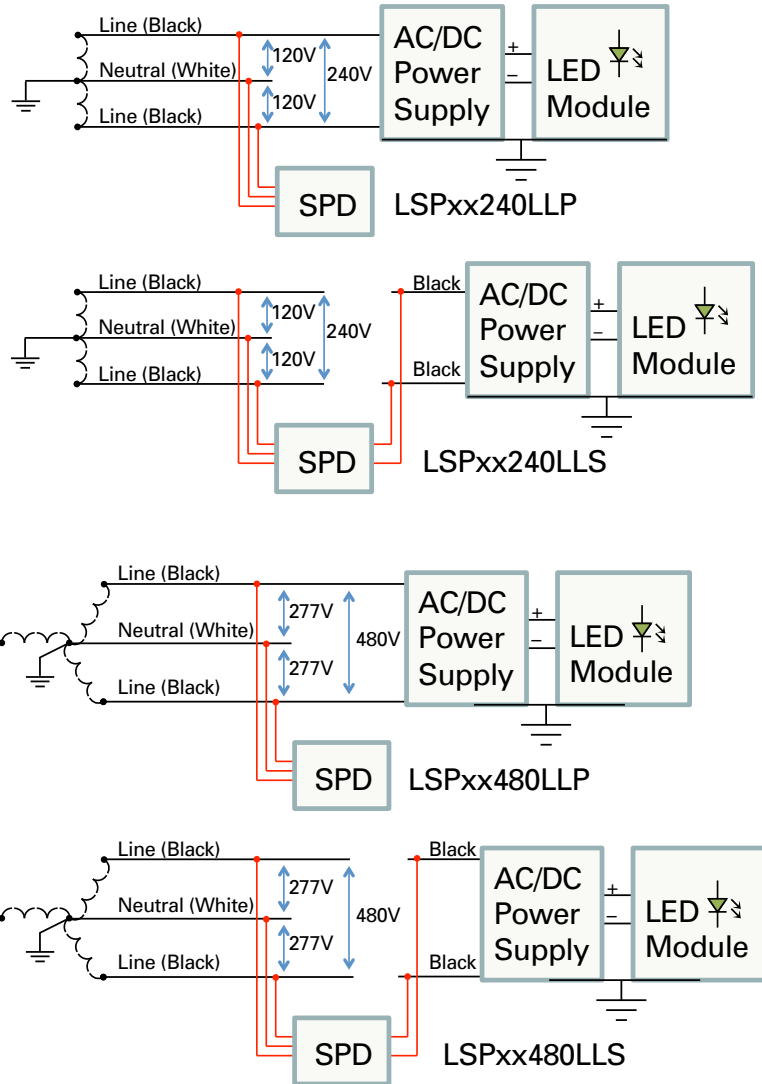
Line (Black)
Neutral (White)
Line (Black)
120V
120V
240V
AC/DC Power Supply
+
−
LED Module
SPD
LSPxx240LLP

Line (Black)
Neutral (White)
Line (Black)
120V
120V
240V
Black
Black
AC/DC Power Supply
+
−
LED Module
SPD
LSPxx240LLS

Line (Black)
Neutral (White)
Line (Black)
277V
277V
480V
AC/DC Power Supply
+
−
LED Module
SPD
LSPxx480LLP

Line (Black)
Neutral (White)
Line (Black)
277V
277V
480V
Black
Black
AC/DC Power Supply
+
−
LED Module
SPD
LSPxx480LLS